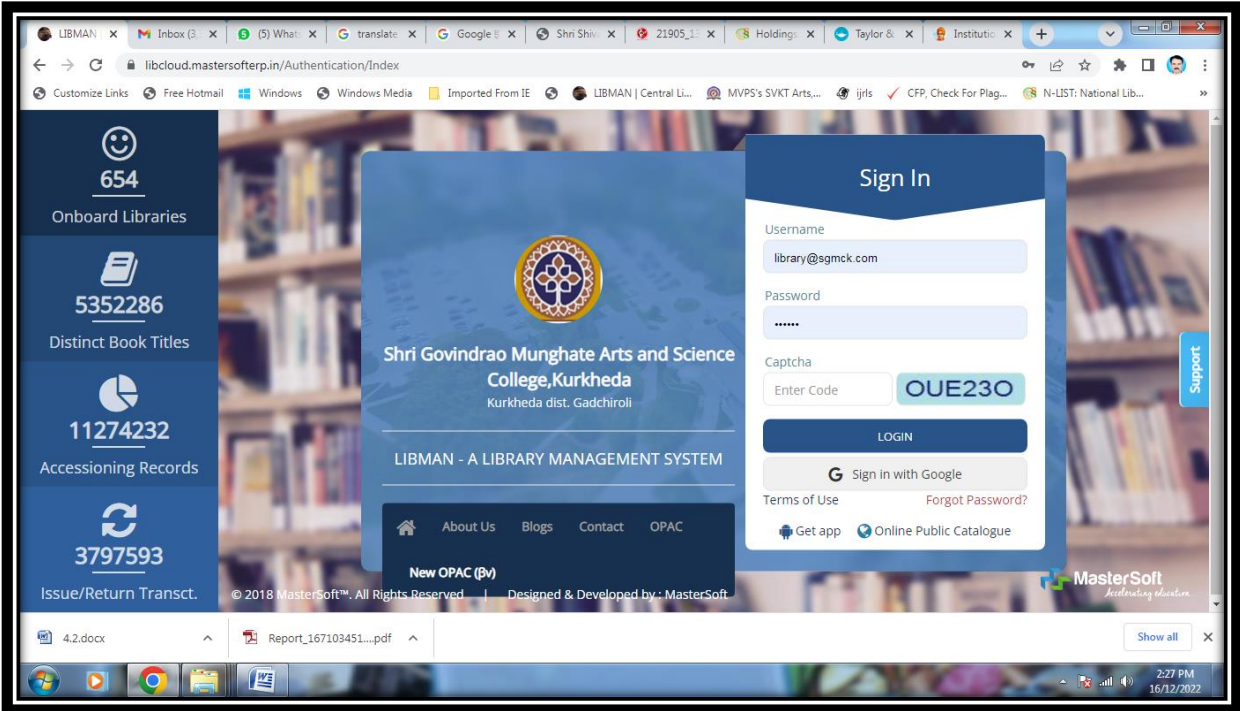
LIBMAN ×
Inbox (3 ×
(5) Whats ×
translate ×
Google S ×
Shri Shiv ×
21905_1 ×
Holdings ×
Taylor & ×
Institutio ×

libcloud.mastersofterp.in/Authentication/Index

Customize Links  Free Hotmail  Windows  Windows Media  Imported From IE  LIBMAN | Central Li...  MVPS's SVKT Arts,...  ijrls  CFP, Check For Plag...  N-LIST: National Lib...

654
Onboard Libraries

5352286
Distinct Book Titles

11274232
Accessioning Records

3797593
Issue/Return Transct.

Shri Govindrao Munghate Arts and Science College,Kurkheda
Kurkheda dist. Gadchiroli

LIBMAN - A LIBRARY MANAGEMENT SYSTEM

About Us  Blogs  Contact  OPAC

New OPAC (βv)

Sign In

Username
library@sgmck.com

Password
••••••

Captcha
Enter Code
OUE23O

LOGIN

Sign in with Google

Terms of Use
Forgot Password?

Get app
Online Public Catalogue

Support

© 2018 MasterSoft™. All Rights Reserved | Designed & Developed by : MasterSoft

MasterSoft
Accelerating education

4.2.docx
Report_167103451....pdf
Show all

2:27 PM
16/12/2022